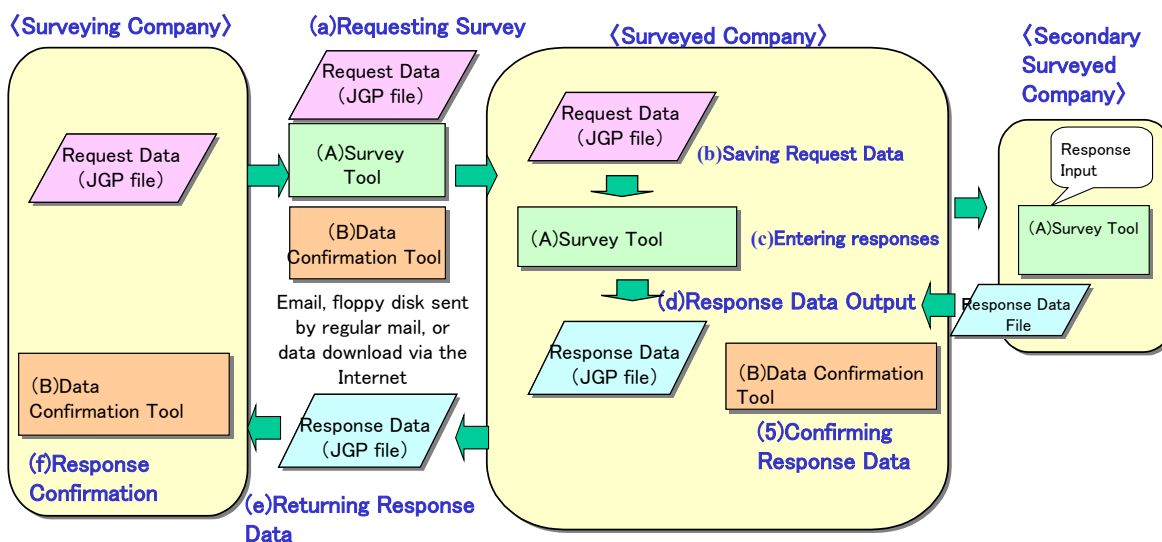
〈Surveying Company〉

Request Data (JGP file)

(B)Data Confirmation Tool

(f)Response Confirmation

(a)Requesting Survey

Request Data (JGP file)

(A)Survey Tool

(B)Data Confirmation Tool

Email, floppy disk sent by regular mail, or data download via the Internet

Response Data (JGP file)

(e)Returning Response Data

〈Surveyed Company〉

Request Data (JGP file)

(b)Saving Request Data

(A)Survey Tool

(c)Entering responses

(d)Response Data Output

Response Data (JGP file)

(B)Data Confirmation Tool

(5)Confirming Response Data

〈Secondary Surveyed Company〉

Response Input

(A)Survey Tool

Response Data File